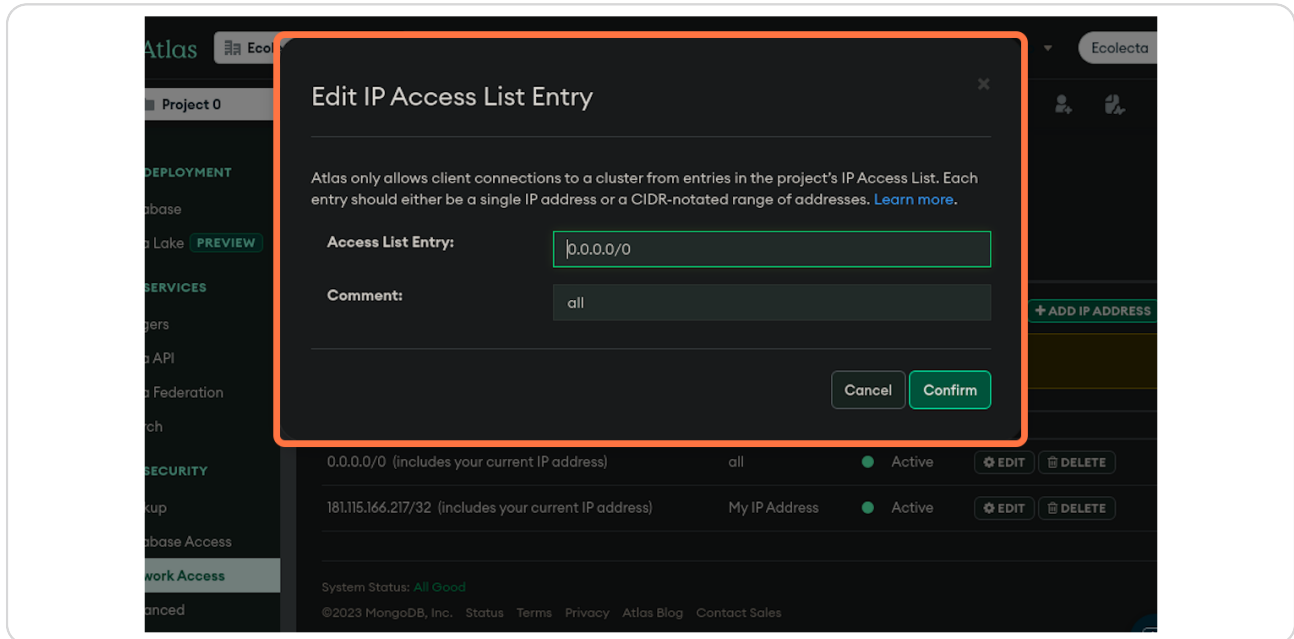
Atlas Ecol

Ecolecta

Project 0

DEPLOYMENT

abase

a Lake PREVIEW

SERVICES

gers

a API

a Federation

rch

SECURITY

kup

abase Access

work Access

anced

Edit IP Access List Entry

×

Atlas only allows client connections to a cluster from entries in the project's IP Access List. Each entry should either be a single IP address or a CIDR-notated range of addresses. Learn more.

Access List Entry: 0.0.0.0/0

Comment: all

Cancel Confirm

+ ADD IP ADDRESS

| | | | |
|---|---|---|---|
| 0.0.0.0/0 (includes your current IP address) | all | Active | EDIT DELETE |
| 181.115.166.217/32 (includes your current IP address) | My IP Address | Active | EDIT DELETE |

System Status: All Good

©2023 MongoDB, Inc. Status Terms Privacy Atlas Blog Contact Sales